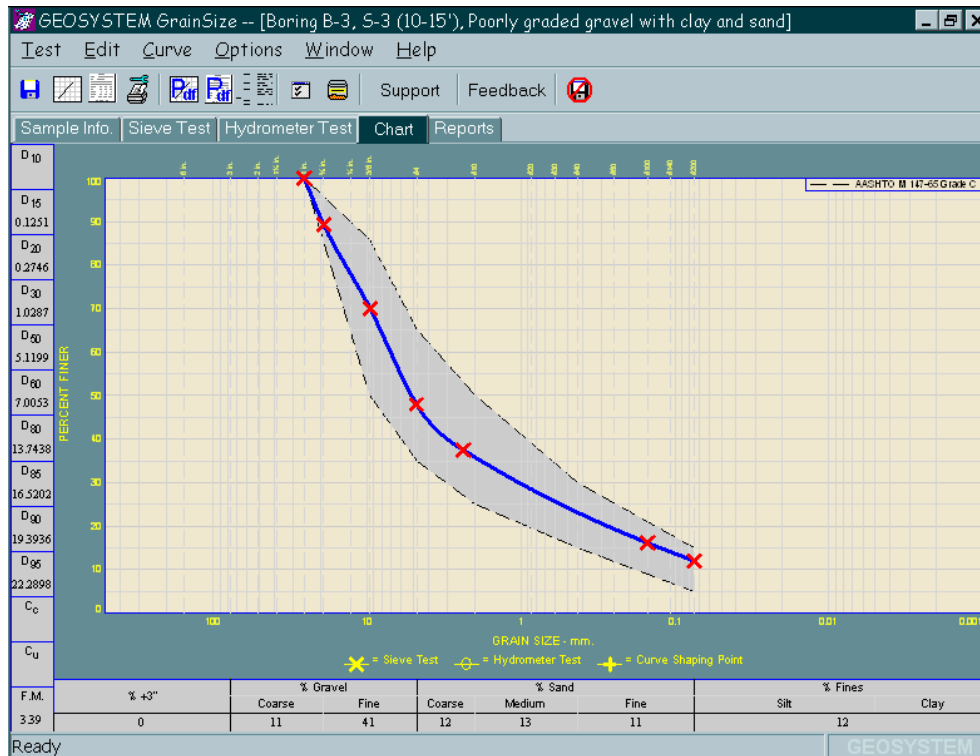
GEOSYSTEM GrainSize -- [Boring B-3, S-3 (10-15'), Poorly graded gravel with clay and sand]

Test Edit Curve Options Window Help

Support Feedback

Sample Info. Sieve Test Hydrometer Test Chart Reports

| D10 | |
|---|---|
| D15 | 0.1251 |
| D20 | 0.2746 |
| D30 | 1.0287 |
| D50 | 5.1199 |
| D60 | 7.0053 |
| D80 | 13.7438 |
| D85 | 16.5202 |
| D90 | 19.3936 |
| D95 | 22.2898 |
| Cc | |
| Cu | |

6 in. 3 in. 2 in. 1½ in. 1 in. ¾ in. ⅜ in. #4 #10 #20 #30 #40 #60 #100 #140 #200

AASHTO M 147-65 Grade C

PERCENT FINER

100 90 80 70 60 50 40 30 20 10 0

100 10 1 0.1 0.01 0.001

GRAIN SIZE - mm.

= Sieve Test = Hydrometer Test = Curve Shaping Point

| F.M. | % +3" | % Gravel Coarse | % Gravel Fine | % Sand Coarse | % Sand Medium | % Sand Fine | % Fines Silt | % Fines Clay |
|---|---|---|---|---|---|---|---|---|
| 3.39 | 0 | 11 | 41 | 12 | 13 | 11 | 12 | |

Ready

GEOSYSTEM